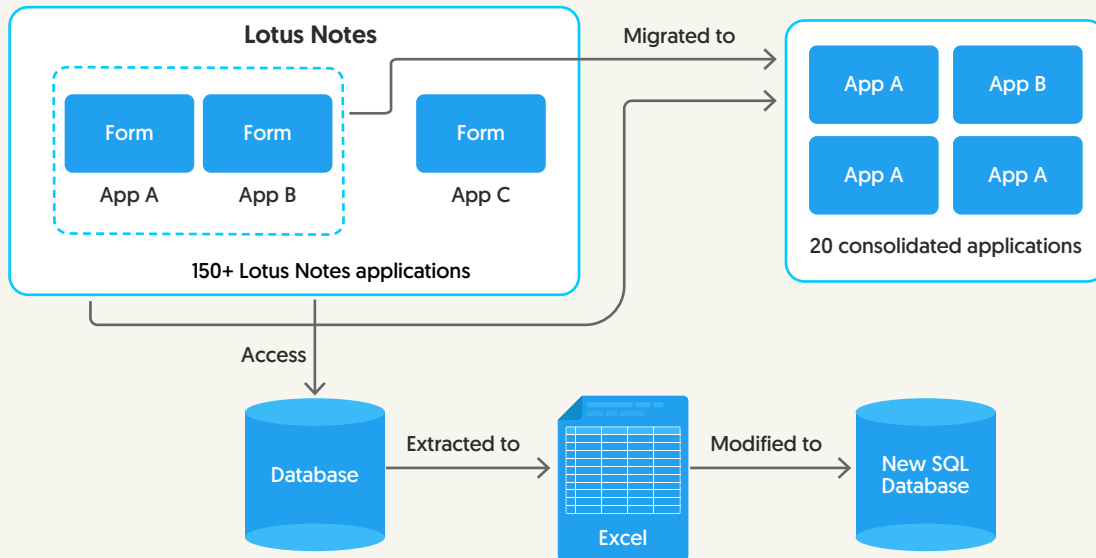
Lotus Notes

Form

Form

Form

App A

App B

App C

150+ Lotus Notes applications

Migrated to

App A

App B

App A

App A

20 consolidated applications

Access

Database

Extracted to

Excel

Modified to

New SQL Database